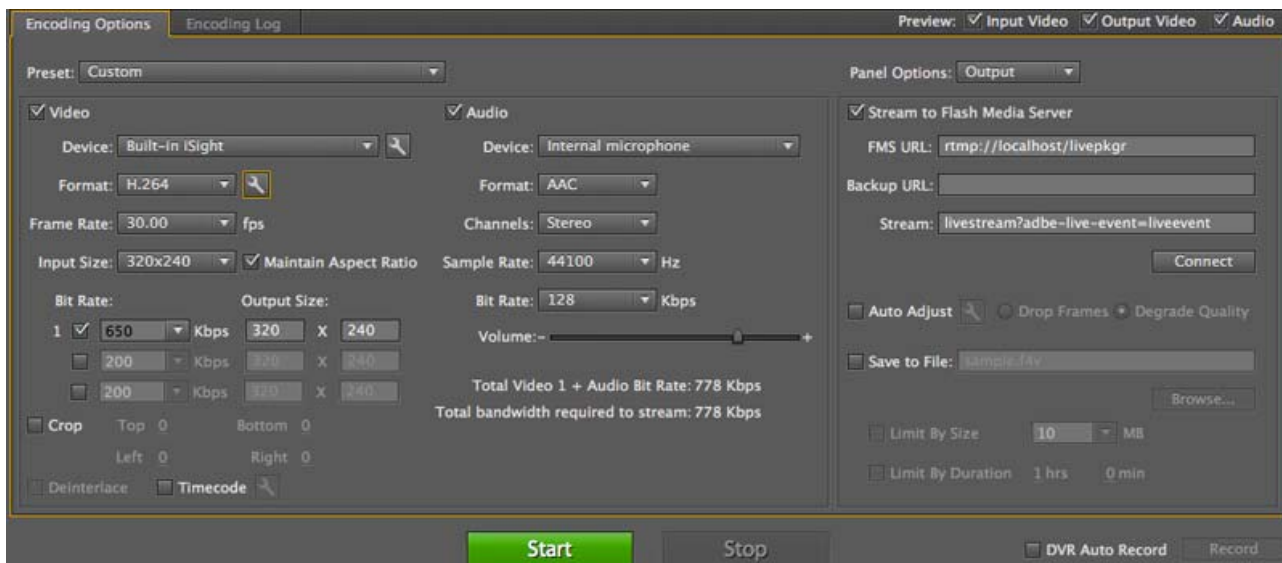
Encoding Options | Encoding Log

Preview: Input Video Output Video Audio

Preset: Custom

Panel Options: Output

Video

Device: Built-in iSight

Format: H.264

Frame Rate: 30.00 fps

Input Size: 320x240 Maintain Aspect Ratio

Bit Rate: Output Size:

1 650 Kbps 320 X 240

200 Kbps 320 X 240

200 Kbps 320 X 240

Crop Top 0 Bottom 0

Left 0 Right 0

Deinterlace Timecode

Audio

Device: Internal microphone

Format: AAC

Channels: Stereo

Sample Rate: 44100 Hz

Bit Rate: 128 Kbps

Volume:- +

Total Video 1 + Audio Bit Rate: 778 Kbps

Total bandwidth required to stream: 778 Kbps

Stream to Flash Media Server

FMS URL: rtmp://localhost/livepkgr

Backup URL:

Stream: livestream?adbe-live-event=liveevent

Connect

Auto Adjust Drop Frames Degrade Quality

Save to File: sample.f4v

Browse...

Limit By Size 10 MB

Limit By Duration 1 hrs 0 min

Start

Stop

DVR Auto Record

Record